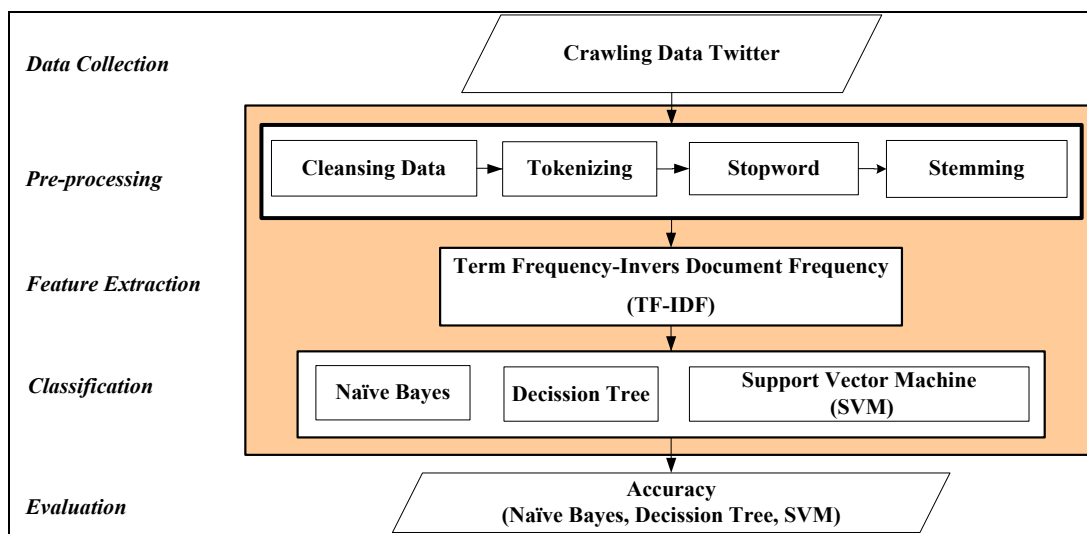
Data Collection

Crawling Data Twitter

Pre-processing

Cleansing Data

Tokenizing

Stopword

Stemming

Feature Extraction

Term Frequency-Invers Document Frequency (TF-IDF)

Classification

Naïve Bayes

Decission Tree

Support Vector Machine (SVM)

Evaluation

Accuracy (Naïve Bayes, Decission Tree, SVM)